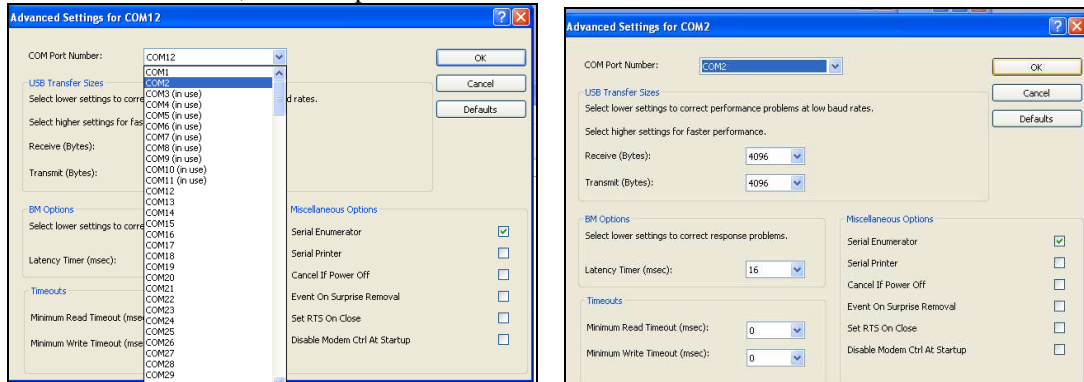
Advanced Settings for COM12

COM Port Number: COM12

OK

Cancel

Defaults

USB Transfer Sizes

Select lower settings to corre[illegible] d rates.

Select higher settings for fas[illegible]

Receive (Bytes):

Transmit (Bytes):

COM1
COM2
COM3 (in use)
COM4 (in use)
COM5 (in use)
COM6 (in use)
COM7 (in use)
COM8 (in use)
COM9 (in use)
COM10 (in use)
COM11 (in use)
COM12
COM13
COM14
COM15
COM16
COM17
COM18
COM19
COM20
COM21
COM22
COM23
COM24
COM25
COM26
COM27
COM28
COM29

BM Options

Select lower settings to corre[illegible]

Latency Timer (msec):

Timeouts

Minimum Read Timeout (msec

Minimum Write Timeout (msec

Miscellaneous Options

Serial Enumerator

Serial Printer

Cancel If Power Off

Event On Surprise Removal

Set RTS On Close

Disable Modem Ctrl At Startup

Advanced Settings for COM2

COM Port Number: COM2

OK

Cancel

Defaults

USB Transfer Sizes

Select lower settings to correct performance problems at low baud rates.

Select higher settings for faster performance.

Receive (Bytes): 4096

Transmit (Bytes): 4096

BM Options

Select lower settings to correct response problems.

Latency Timer (msec): 16

Timeouts

Minimum Read Timeout (msec): 0

Minimum Write Timeout (msec): 0

Miscellaneous Options

Serial Enumerator

Serial Printer

Cancel If Power Off

Event On Surprise Removal

Set RTS On Close

Disable Modem Ctrl At Startup